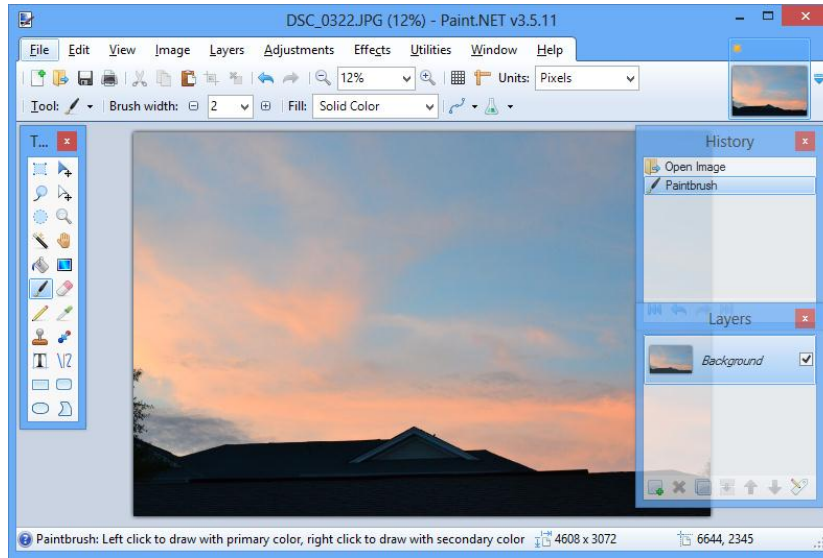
DSC_0322.JPG (12%) - Paint.NET v3.5.11

File Edit View Image Layers Adjustments Effects Utilities Window Help

12% Units: Pixels

Tool: Brush width: 2 Fill: Solid Color

T... x

History x

Open Image
Paintbrush

Layers x

Background

Paintbrush: Left click to draw with primary color, right click to draw with secondary color 4608 x 3072 6644, 2345